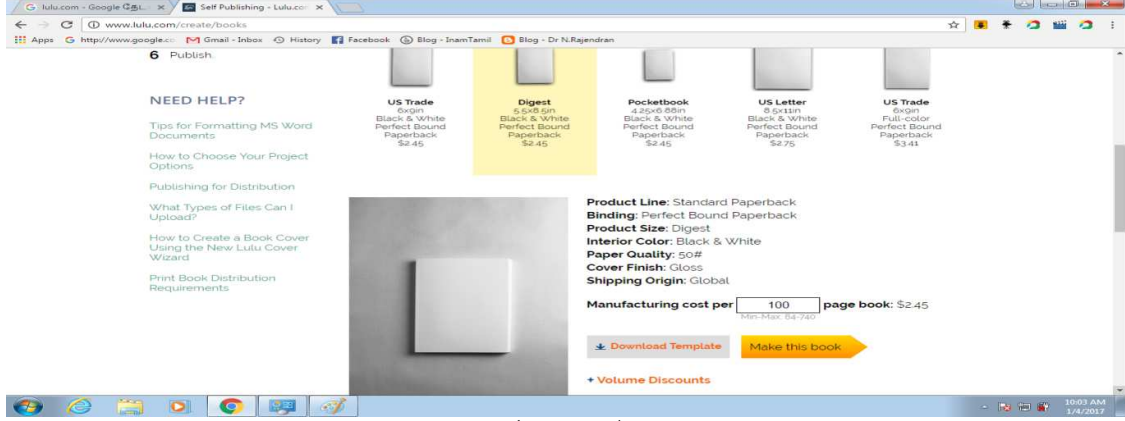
G lulu.com - Google தேடல் ×
Self Publishing - Lulu.com ×

www.lulu.com/create/books

Apps G http://www.google.co M Gmail - Inbox History Facebook Blog - InamTamil Blog - Dr N.Rajendran

6 Publish.

NEED HELP?

Tips for Formatting MS Word Documents

How to Choose Your Project Options

Publishing for Distribution

What Types of Files Can I Upload?

How to Create a Book Cover Using the New Lulu Cover Wizard

Print Book Distribution Requirements

US Trade
6x9in
Black & White
Perfect Bound
Paperback
$2.45

Digest
5.5x8.5in
Black & White
Perfect Bound
Paperback
$2.45

Pocketbook
4.25x6.88in
Black & White
Perfect Bound
Paperback
$2.45

US Letter
8.5x11in
Black & White
Perfect Bound
Paperback
$2.75

US Trade
6x9in
Full-color
Perfect Bound
Paperback
$3.41

Product Line: Standard Paperback
Binding: Perfect Bound Paperback
Product Size: Digest
Interior Color: Black & White
Paper Quality: 50#
Cover Finish: Gloss
Shipping Origin: Global

Manufacturing cost per 100 page book: $2.45
Min-Max: 84-740

Download Template

Make this book

+ Volume Discounts

10:03 AM
1/4/2017